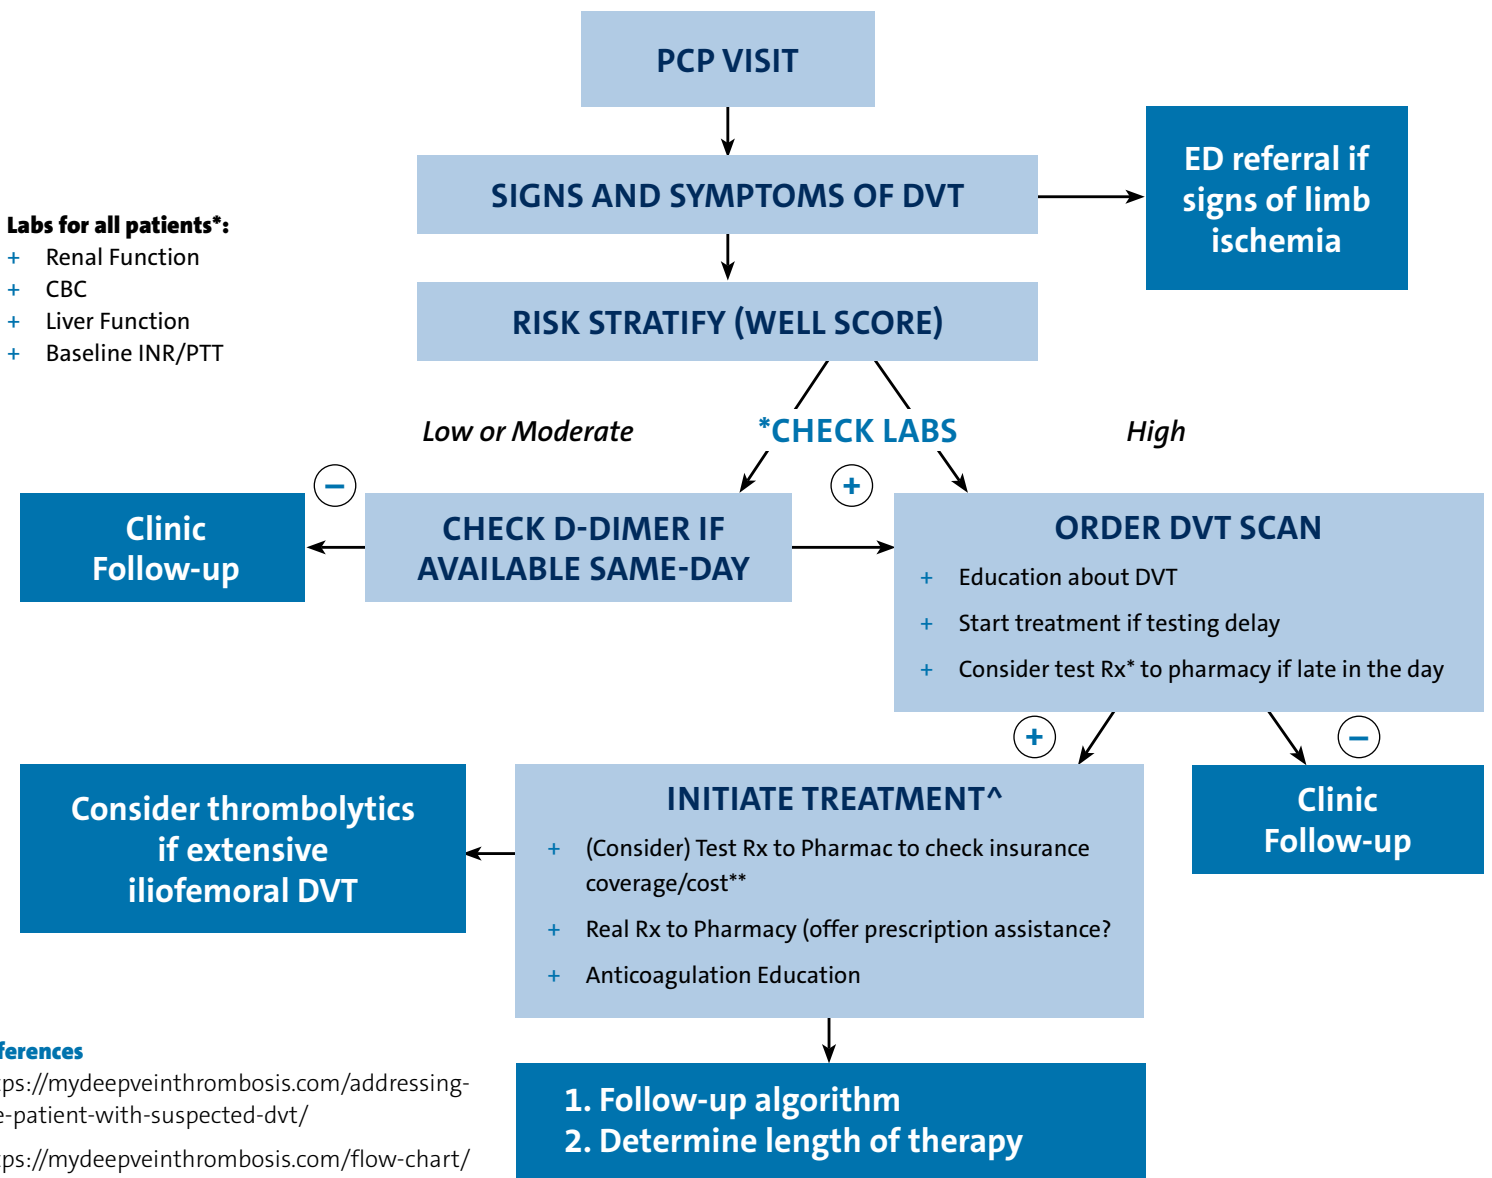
PCP VISIT

SIGNS AND SYMPTOMS OF DVT

ED referral if signs of limb ischemia

Labs for all patients*:
+ Renal Function
+ CBC
+ Liver Function
+ Baseline INR/PTT

RISK STRATIFY (WELL SCORE)

Low or Moderate

*CHECK LABS

High

−

Clinic Follow-up

CHECK D-DIMER IF AVAILABLE SAME-DAY

+

ORDER DVT SCAN
+ Education about DVT
+ Start treatment if testing delay
+ Consider test Rx* to pharmacy if late in the day

+

−

Consider thrombolytics if extensive iliofemoral DVT

INITIATE TREATMENT^
+ (Consider) Test Rx to Pharmac to check insurance coverage/cost**
+ Real Rx to Pharmacy (offer prescription assistance?
+ Anticoagulation Education

Clinic Follow-up

1. Follow-up algorithm
2. Determine length of therapy

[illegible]ferences
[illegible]ps://mydeepveinthrombosis.com/addressing-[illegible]e-patient-with-suspected-dvt/
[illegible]ps://mydeepveinthrombosis.com/flow-chart/